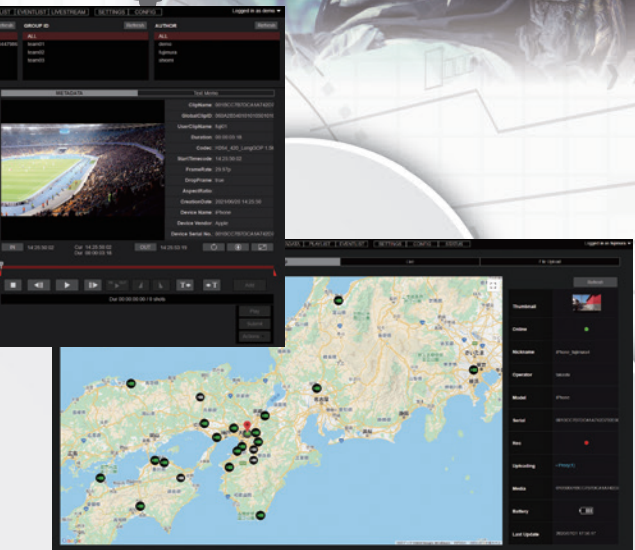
LIST | EVENTLIST | LIVESTREAM | SETTINGS | CONFIG

Logged in as demo

GROUP ID

Refresh

AUTHOR

Refresh

ALL

team01

team02

team03

ALL

demo

fujimura

shoom

METADATA

Sub Memo

ClipName

GlobalClipID

UserClipName

Duration

Codec

StartTimecode

FrameRate

DropFrame

AspectRatio

CreationDate

Device Name

Device Vendor

Device Serial No.

iPhone

Apple

IN

OUT

Dur

Logged in as fujimura

Refresh

Thumbnail

Online

Nickname

Operator

Model

Serial

Rec

Uploading

Media

Battery

Last Update

iPhone

File Upload

List

PLAYLIST | EVENTLIST | SETTINGS | CONFIG | STATUS